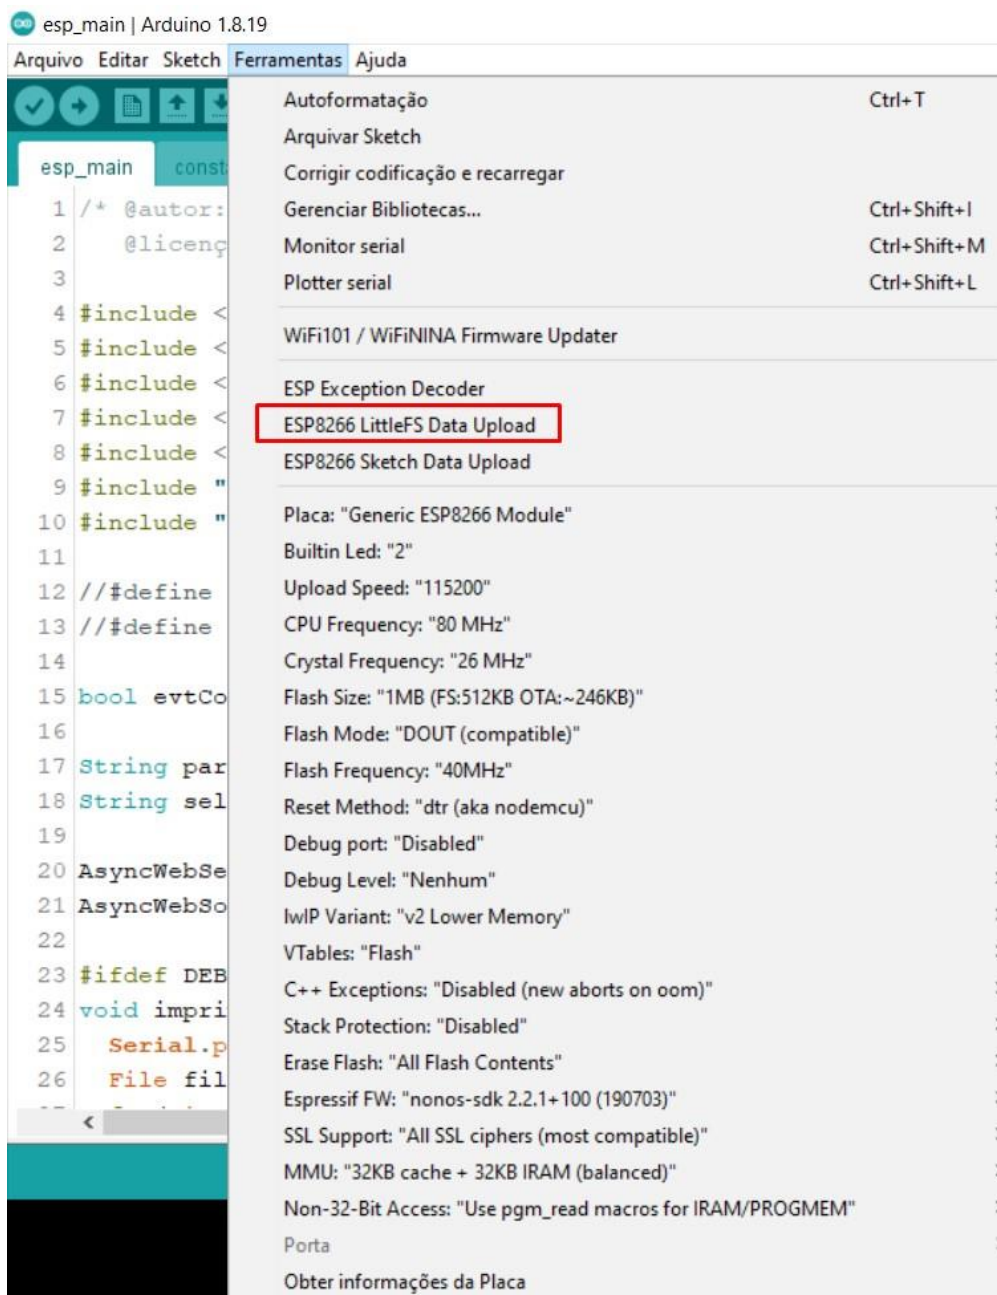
esp_main | Arduino 1.8.19

Arquivo Editar Sketch Ferramentas Ajuda

esp_main const

1 /* @autor:
2 @licenç
3
4 #include <
5 #include <
6 #include <
7 #include <
8 #include <
9 #include "
10 #include "
11
12 //#define
13 //#define
14
15 bool evtCo
16
17 String par
18 String sel
19
20 AsyncWebSe
21 AsyncWebSo
22
23 #ifdef DEB
24 void impri
25 Serial.p
26 File fil

Autoformatação Ctrl+T
Arquivar Sketch
Corrigir codificação e recarregar
Gerenciar Bibliotecas... Ctrl+Shift+I
Monitor serial Ctrl+Shift+M
Plotter serial Ctrl+Shift+L

WiFi101 / WiFiNINA Firmware Updater

ESP Exception Decoder
ESP8266 LittleFS Data Upload
ESP8266 Sketch Data Upload

Placa: "Generic ESP8266 Module"
Builtin Led: "2"
Upload Speed: "115200"
CPU Frequency: "80 MHz"
Crystal Frequency: "26 MHz"
Flash Size: "1MB (FS:512KB OTA:~246KB)"
Flash Mode: "DOUT (compatible)"
Flash Frequency: "40MHz"
Reset Method: "dtr (aka nodemcu)"
Debug port: "Disabled"
Debug Level: "Nenhum"
lwIP Variant: "v2 Lower Memory"
VTables: "Flash"
C++ Exceptions: "Disabled (new aborts on oom)"
Stack Protection: "Disabled"
Erase Flash: "All Flash Contents"
Espressif FW: "nonos-sdk 2.2.1+100 (190703)"
SSL Support: "All SSL ciphers (most compatible)"
MMU: "32KB cache + 32KB IRAM (balanced)"
Non-32-Bit Access: "Use pgm_read macros for IRAM/PROGMEM"
Porta
Obter informações da Placa